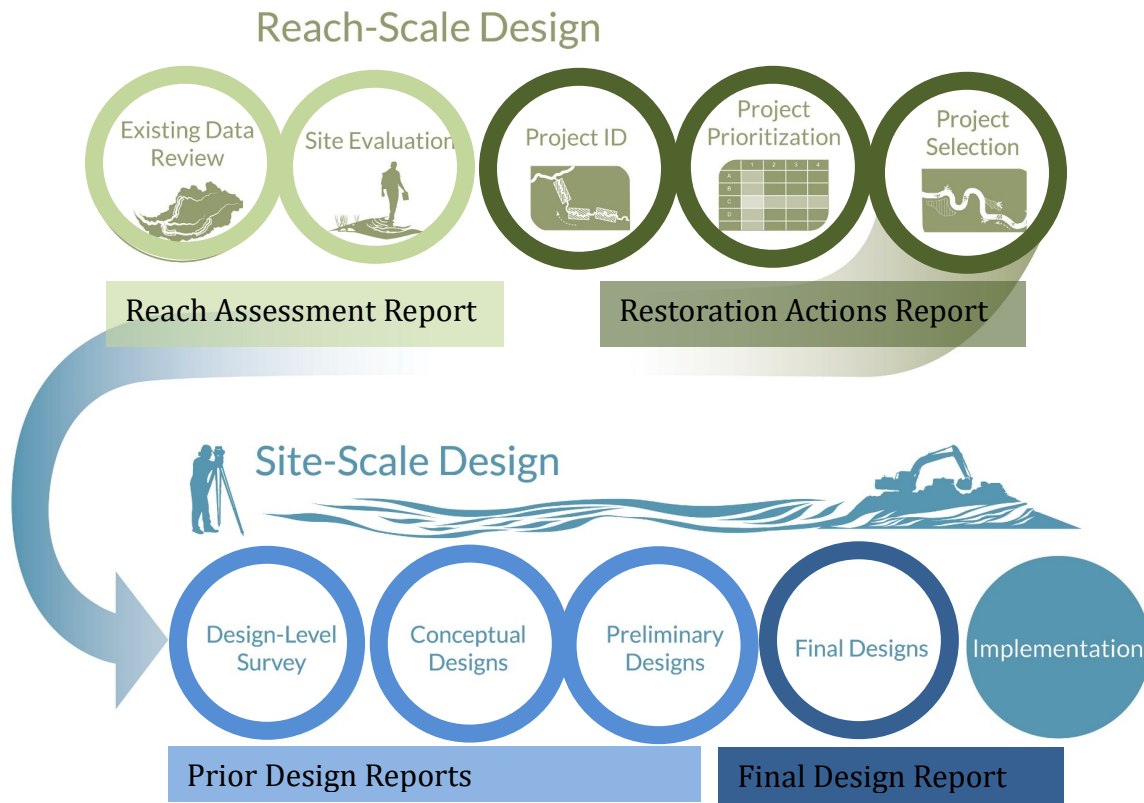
Reach-Scale Design

Existing Data Review

Site Evaluation

Project ID

Project Prioritization

| | 1 | 2 | 3 | 4 |
|---|---|---|---|---|
| A | | | | |
| B | | | | |
| C | | | | |
| D | | | | |

Project Selection

Reach Assessment Report

Restoration Actions Report

Site-Scale Design

Design-Level Survey

Conceptual Designs

Preliminary Designs

Final Designs

Implementation

Prior Design Reports

Final Design Report